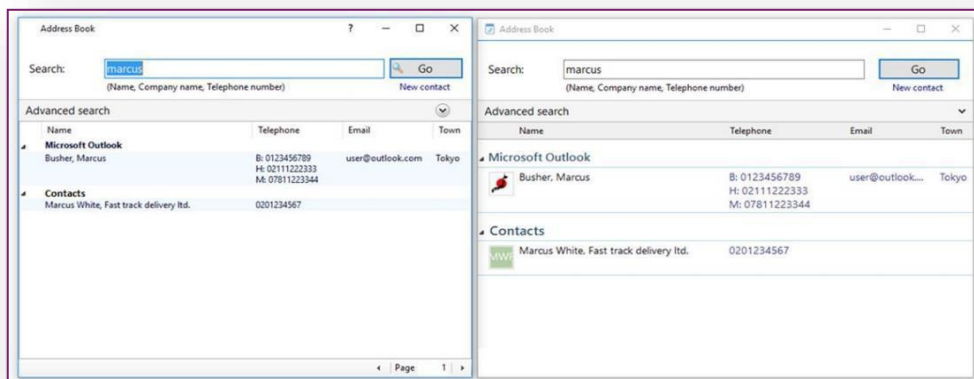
Address Book

Search: marcus Go

(Name, Company name, Telephone number) New contact

Advanced search

| Name | Telephone | Email | Town |
|---|---|---|---|
| Microsoft Outlook | | | |
| Busher, Marcus | B: 0123456789 H: 02111222333 M: 07811223344 | user@outlook.com | Tokyo |
| Contacts | | | |
| Marcus White, Fast track delivery ltd. | 0201234567 | | |

Page 1

Address Book

Search: marcus Go

(Name, Company name, Telephone number) New contact

Advanced search

| Name | Telephone | Email | Town |
|---|---|---|---|
| Microsoft Outlook | | | |
| Busher, Marcus | B: 0123456789 H: 02111222333 M: 07811223344 | user@outlook.... | Tokyo |
| Contacts | | | |
| MWF Marcus White, Fast track delivery ltd. | 0201234567 | | |